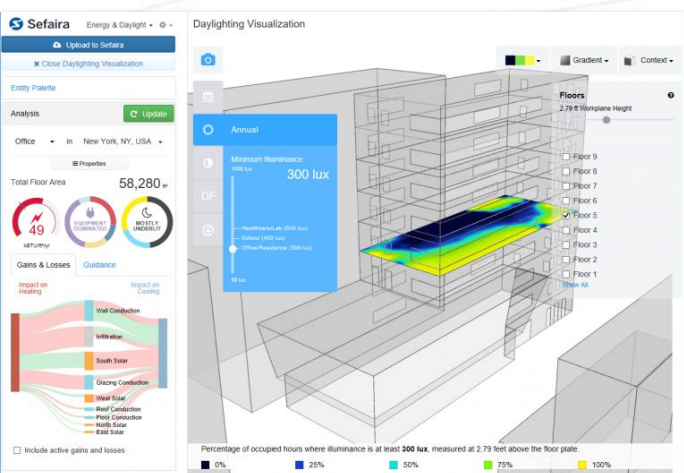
Sefaira

Energy & Daylight ▾

Upload to Sefaira

✖ Close Daylighting Visualization

Entity Palette

Analysis

Update

Office ▾ in New York, NY, USA ▾

☰ Properties

Total Floor Area

58,280 ft²

49

kBTU/ft²/yr

EQUIPMENT DOMINATED

MOSTLY UNDERLIT

Gains & Losses

Guidance

Impact on Heating

Impact on Cooling

Wall Conduction

Infiltration

South Solar

Glazing Conduction

West Solar

Roof Conduction

Floor Conduction

North Solar

East Solar

Include active gains and losses

Daylighting Visualization

Gradient ▾

Context ▾

Annual

DF

Minimum Illuminance

1000 lux

300 lux

Healthcare/Lab (500 lux)

School (400 lux)

Office/Residence (300 lux)

50 lux

Floors

2.79 ft Workplane Height

Floor 9

Floor 8

Floor 7

Floor 6

Floor 5

Floor 4

Floor 3

Floor 2

Floor 1

Show All

Percentage of occupied hours where illuminance is at least 300 lux, measured at 2.79 feet above the floor plate.

0%

25%

50%

75%

100%